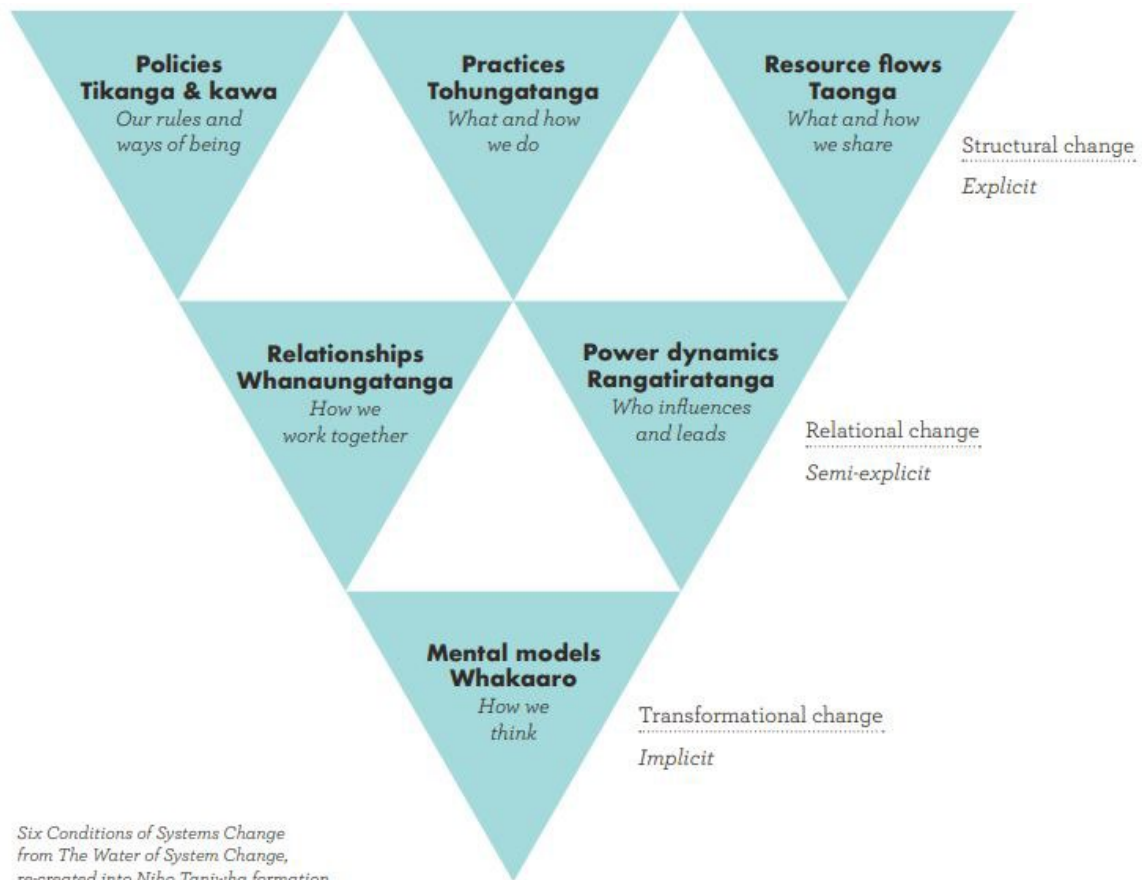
**Policies**
**Tikanga & kawa**
*Our rules and ways of being*

**Practices**
**Tohungatanga**
*What and how we do*

**Resource flows**
**Taonga**
*What and how we share*

Structural change
*Explicit*

**Relationships**
**Whanaungatanga**
*How we work together*

**Power dynamics**
**Rangatiratanga**
*Who influences and leads*

Relational change
*Semi-explicit*

**Mental models**
**Whakaaro**
*How we think*

Transformational change
*Implicit*

*Six Conditions of Systems Change from The Water of System Change, re-created into Niho Taniwha formation*